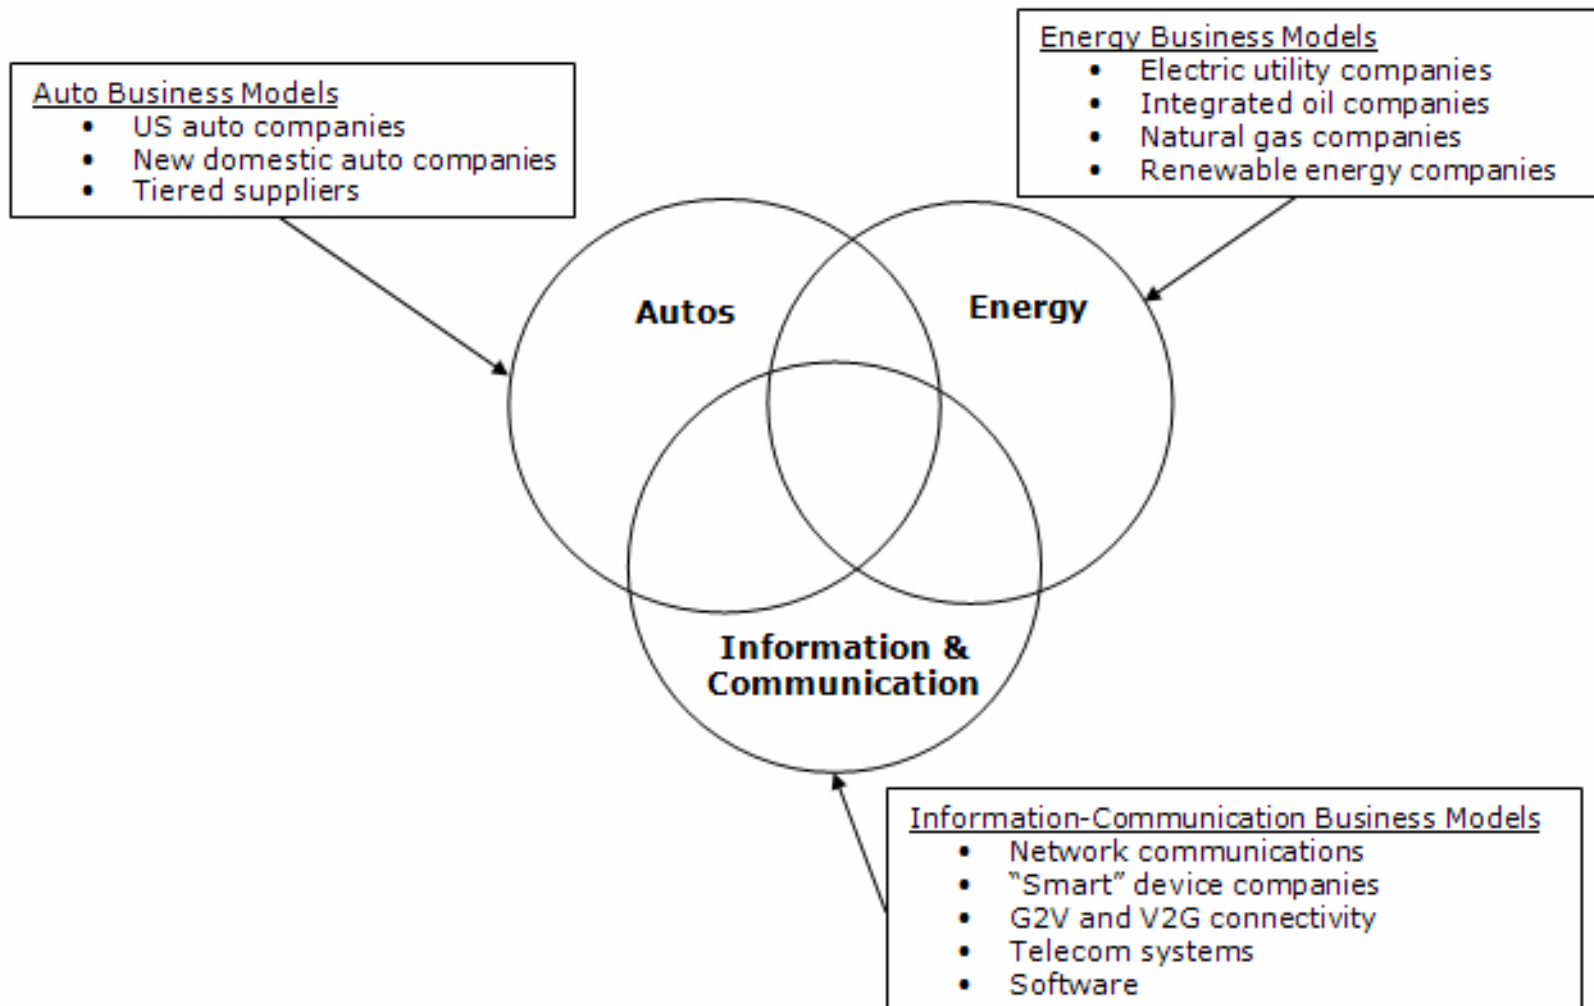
Auto Business Models
- US auto companies
- New domestic auto companies
- Tiered suppliers

Energy Business Models
- Electric utility companies
- Integrated oil companies
- Natural gas companies
- Renewable energy companies

Autos

Energy

Information & Communication

Information-Communication Business Models
- Network communications
- "Smart" device companies
- G2V and V2G connectivity
- Telecom systems
- Software